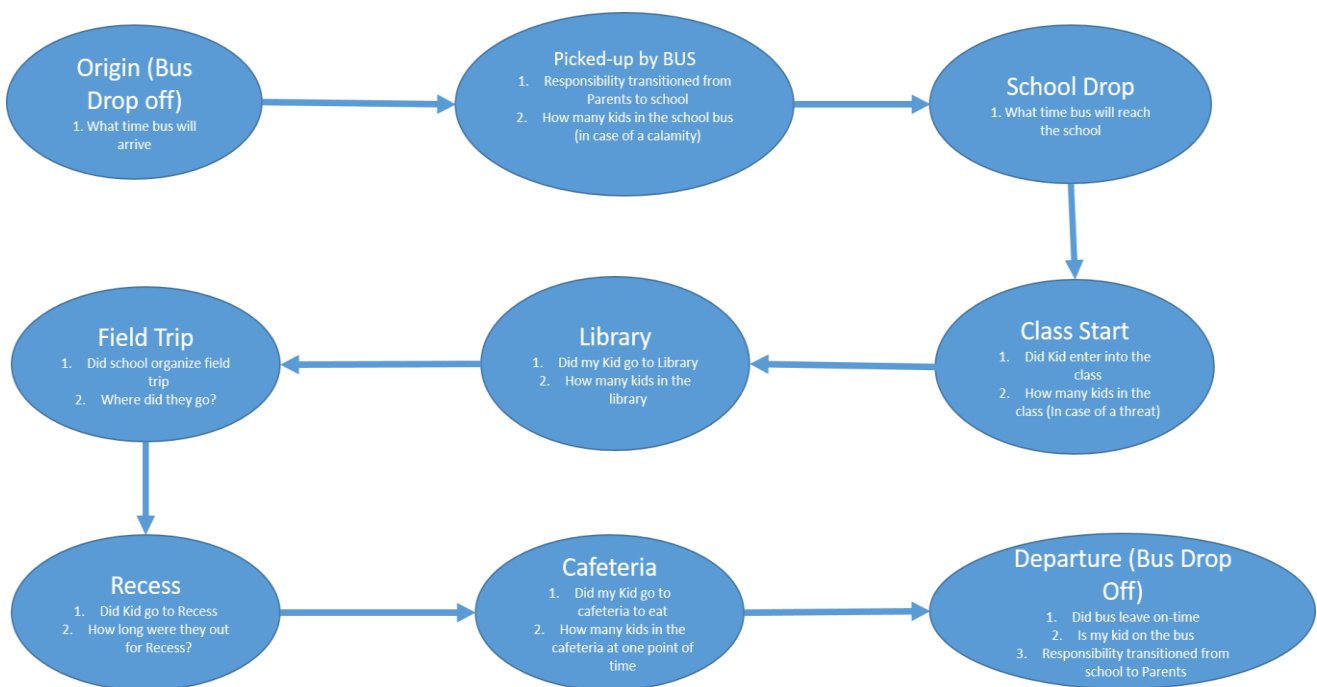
Origin (Bus Drop off)
1. What time bus will arrive

Picked-up by BUS
1. Responsibility transitioned from Parents to school
2. How many kids in the school bus (in case of a calamity)

School Drop
1. What time bus will reach the school

Class Start
1. Did Kid enter into the class
2. How many kids in the class (In case of a threat)

Library
1. Did my Kid go to Library
2. How many kids in the library

Field Trip
1. Did school organize field trip
2. Where did they go?

Recess
1. Did Kid go to Recess
2. How long were they out for Recess?

Cafeteria
1. Did my Kid go to cafeteria to eat
2. How many kids in the cafeteria at one point of time

Departure (Bus Drop Off)
1. Did bus leave on-time
2. Is my kid on the bus
3. Responsibility transitioned from school to Parents